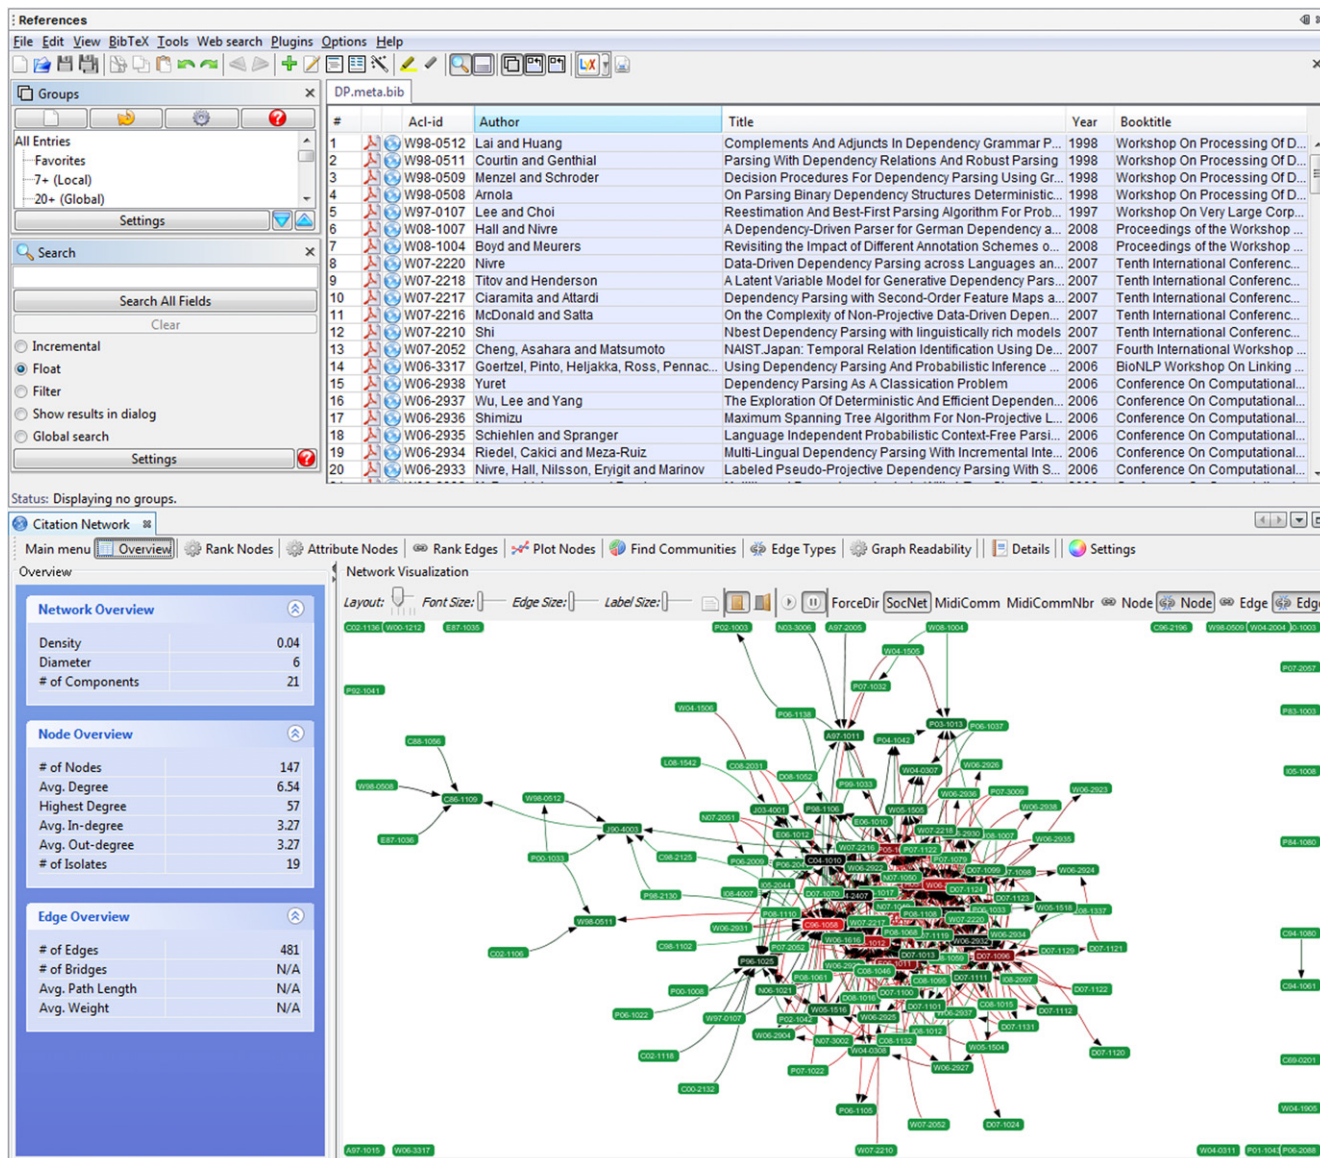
References

File Edit View BibTeX Tools Web search Plugins Options Help

Groups

All Entries
Favorites
7+ (Local)
20+ (Global)

Settings

Search

Search All Fields
Clear
Incremental
Float
Filter
Show results in dialog
Global search
Settings

DP.meta.bib

| # | Acl-id | Author | Title | Year | Booktitle |
|---|---|---|---|---|---|
| 1 | W98-0512 | Lai and Huang | Complements And Adjuncts In Dependency Grammar P... | 1998 | Workshop On Processing Of D... |
| 2 | W98-0511 | Courtin and Genthial | Parsing With Dependency Relations And Robust Parsing | 1998 | Workshop On Processing Of D... |
| 3 | W98-0509 | Menzel and Schroder | Decision Procedures For Dependency Parsing Using Gr... | 1998 | Workshop On Processing Of D... |
| 4 | W98-0508 | Arnola | On Parsing Binary Dependency Structures Deterministic... | 1998 | Workshop On Processing Of D... |
| 5 | W97-0107 | Lee and Choi | Reestimation And Best-First Parsing Algorithm For Prob... | 1997 | Workshop On Very Large Corp... |
| 6 | W08-1007 | Hall and Nivre | A Dependency-Driven Parser for German Dependency a... | 2008 | Proceedings of the Workshop ... |
| 7 | W08-1004 | Boyd and Meurers | Revisiting the Impact of Different Annotation Schemes o... | 2008 | Proceedings of the Workshop ... |
| 8 | W07-2220 | Nivre | Data-Driven Dependency Parsing across Languages an... | 2007 | Tenth International Conferenc... |
| 9 | W07-2218 | Titov and Henderson | A Latent Variable Model for Generative Dependency Pars... | 2007 | Tenth International Conferenc... |
| 10 | W07-2217 | Ciaramita and Attardi | Dependency Parsing with Second-Order Feature Maps a... | 2007 | Tenth International Conferenc... |
| 11 | W07-2216 | McDonald and Satta | On the Complexity of Non-Projective Data-Driven Depen... | 2007 | Tenth International Conferenc... |
| 12 | W07-2210 | Shi | Nbest Dependency Parsing with linguistically rich models | 2007 | Tenth International Conferenc... |
| 13 | W07-2052 | Cheng, Asahara and Matsumoto | NAIST.Japan: Temporal Relation Identification Using De... | 2007 | Fourth International Workshop ... |
| 14 | W06-3317 | Goertzel, Pinto, Heljakka, Ross, Pennac... | Using Dependency Parsing And Probabilistic Inference ... | 2006 | BioNLP Workshop On Linking ... |
| 15 | W06-2938 | Yuret | Dependency Parsing As A Classication Problem | 2006 | Conference On Computational... |
| 16 | W06-2937 | Wu, Lee and Yang | The Exploration Of Deterministic And Efficient Dependen... | 2006 | Conference On Computational... |
| 17 | W06-2936 | Shimizu | Maximum Spanning Tree Algorithm For Non-Projective L... | 2006 | Conference On Computational... |
| 18 | W06-2935 | Schiehlen and Spranger | Language Independent Probabilistic Context-Free Parsi... | 2006 | Conference On Computational... |
| 19 | W06-2934 | Riedel, Cakici and Meza-Ruiz | Multi-Lingual Dependency Parsing With Incremental Inte... | 2006 | Conference On Computational... |
| 20 | W06-2933 | Nivre, Hall, Nilsson, Eryigit and Marinov | Labeled Pseudo-Projective Dependency Parsing With S... | 2006 | Conference On Computational... |

Status: Displaying no groups.

Citation Network

Main menu | Overview | Rank Nodes | Attribute Nodes | Rank Edges | Plot Nodes | Find Communities | Edge Types | Graph Readability | Details | Settings

Overview

Network Overview
Density 0.04
Diameter 6
# of Components 21

Node Overview
# of Nodes 147
Avg. Degree 6.54
Highest Degree 57
Avg. In-degree 3.27
Avg. Out-degree 3.27
# of Isolates 19

Edge Overview
# of Edges 481
# of Bridges N/A
Avg. Path Length N/A
Avg. Weight N/A

Network Visualization

Layout: Font Size: Edge Size: Label Size: ForceDir SocNet MidiComm MidiCommNbr Node Node Edge Edg

C02-1136 W00-1212 E87-1035 P02-1003 N03-3006 A97-2005 W08-1004 C96-2196 W98-0509 W04-2004 I0-1003 P07-2067 W04-1505 P07-1032 P92-1041 W04-1506 P06-1138 P03-1013 P06-1037 P83-1003 C88-1056 A97-1011 P04-1042 L08-1542 C08-2031 W04-0307 W06-2926 I05-1008 W98-0508 C86-1109 W98-0512 D08-1052 P99-1033 W06-2936 P07-3009 W06-2923 J03-4001 P98-1106 W06-2938 E87-1036 N07-2051 W05-1506 J90-4003 E06-1010 E06-1012 W07-2218 P84-1080 W07-2216 P06-2009 W06-2935 P00-1033 C98-2125 P07-1122 W06-2924 P98-2130 I08-4007 W98-0511 W06-2931 C96-1058 P08-1110 P07-2052 C98-1102 C02-1106 P96-1025 P08-1061 P00-1008 N06-1021 W05-1516 P06-1022 W97-0107 P02-1042 W06-2925 W06-2937 D07-1112 W07-2217 W06-2934 D07-1129 D07-1121 C94-1080 D07-1122 C94-1061 W06-2904 N07-3002 C08-1132 W05-1504 D07-1131 D08-1012 W04-0308 C02-1118 D07-1120 W06-2927 C89-0201 P07-1022 C00-2132 P06-1105 W04-1905 W07-2052 D07-1024 A97-1015 W06-3317 W07-2210 W04-0311 P01-1042 P08-2088